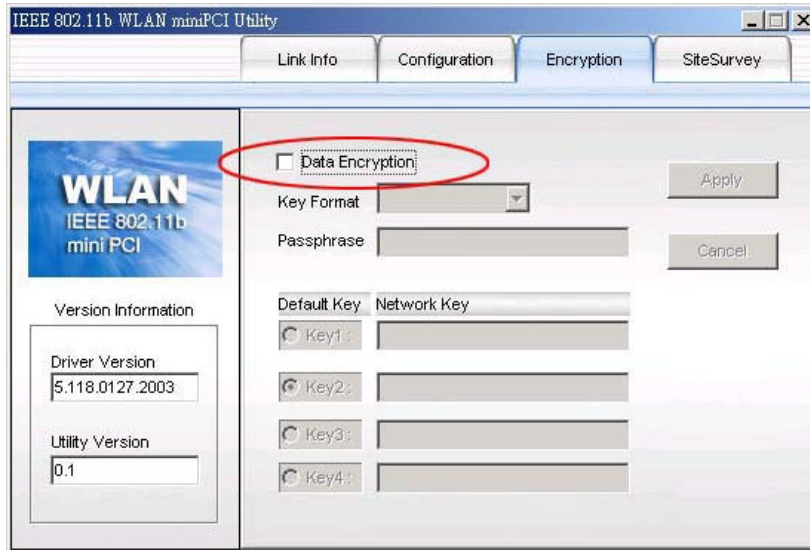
IEEE 802.11b WLAN miniPCI Utility

Link Info
Configuration
Encryption
SiteSurvey

WLAN
IEEE 802.11b
mini PCI

Version Information

Driver Version
5.118.0127.2003

Utility Version
0.1

Data Encryption

Key Format

Passphrase

Apply

Cancel

Default Key
Network Key

Key1 :

Key2 :

Key3 :

Key4 :